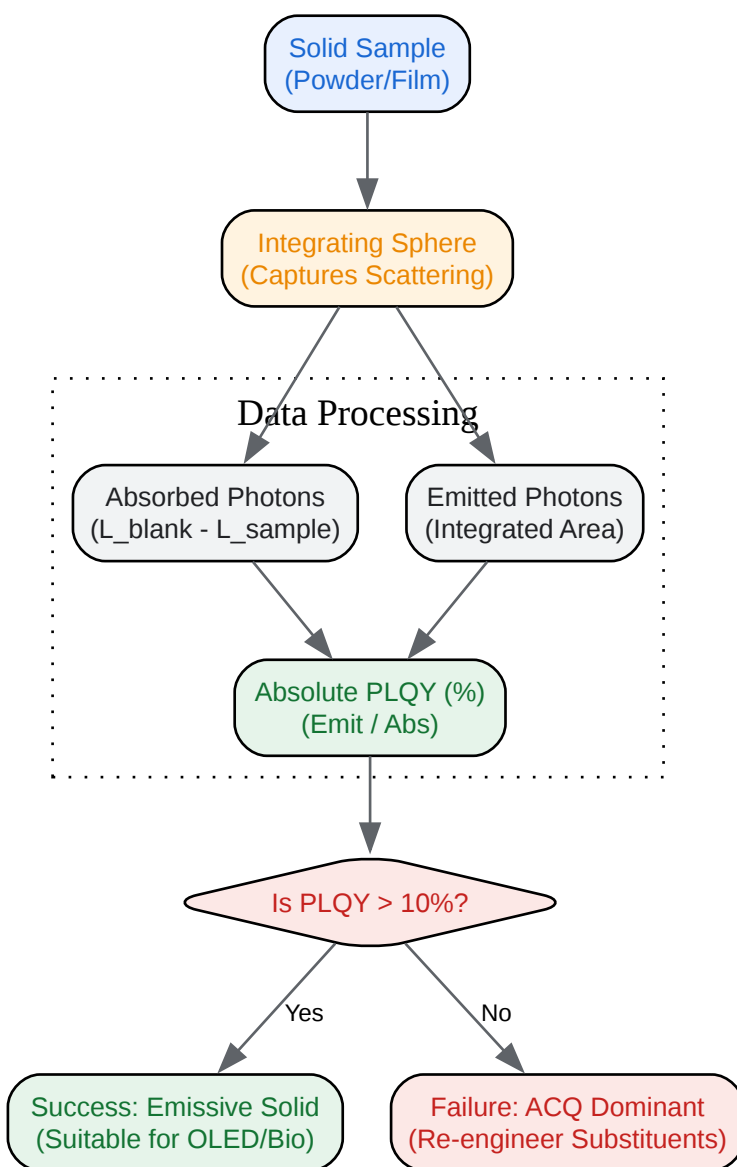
Solid Sample
(Powder/Film)

Integrating Sphere
(Captures Scattering)

Data Processing

Absorbed Photons
(L_blank - L_sample)

Emitted Photons
(Integrated Area)

Absolute PLQY (%)
(Emit / Abs)

Is PLQY > 10%?

Yes

No

Success: Emissive Solid
(Suitable for OLED/Bio)

Failure: ACQ Dominant
(Re-engineer Substituents)